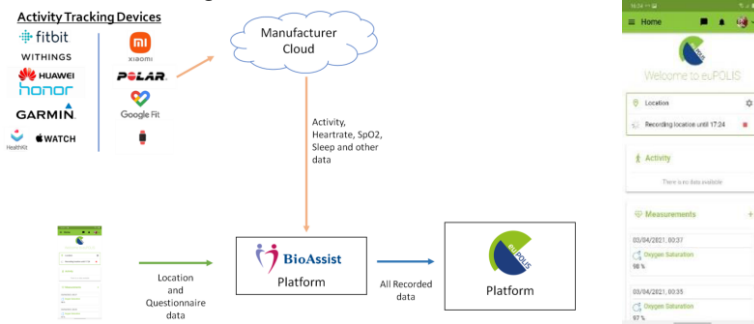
Activity Tracking Devices
fitbit
WITHINGS
HUAWEI
honor
GARMIN
HealthKit
WATCH
XIAOMI
POLAR
Google Fit

Manufacturer Cloud

Activity, Heartrate, SpO2, Sleep and other data

Location and Questionnaire data

BioAssist
Platform

All Recorded data

euPOLIS
Platform

Home
Welcome to euPOLIS
Location
Recording location until 17:24
Activity
There is no data available
Measurements
03/04/2021, 00:37
Oxygen Saturation
98 %
03/04/2021, 00:35
Oxygen Saturation
97 %